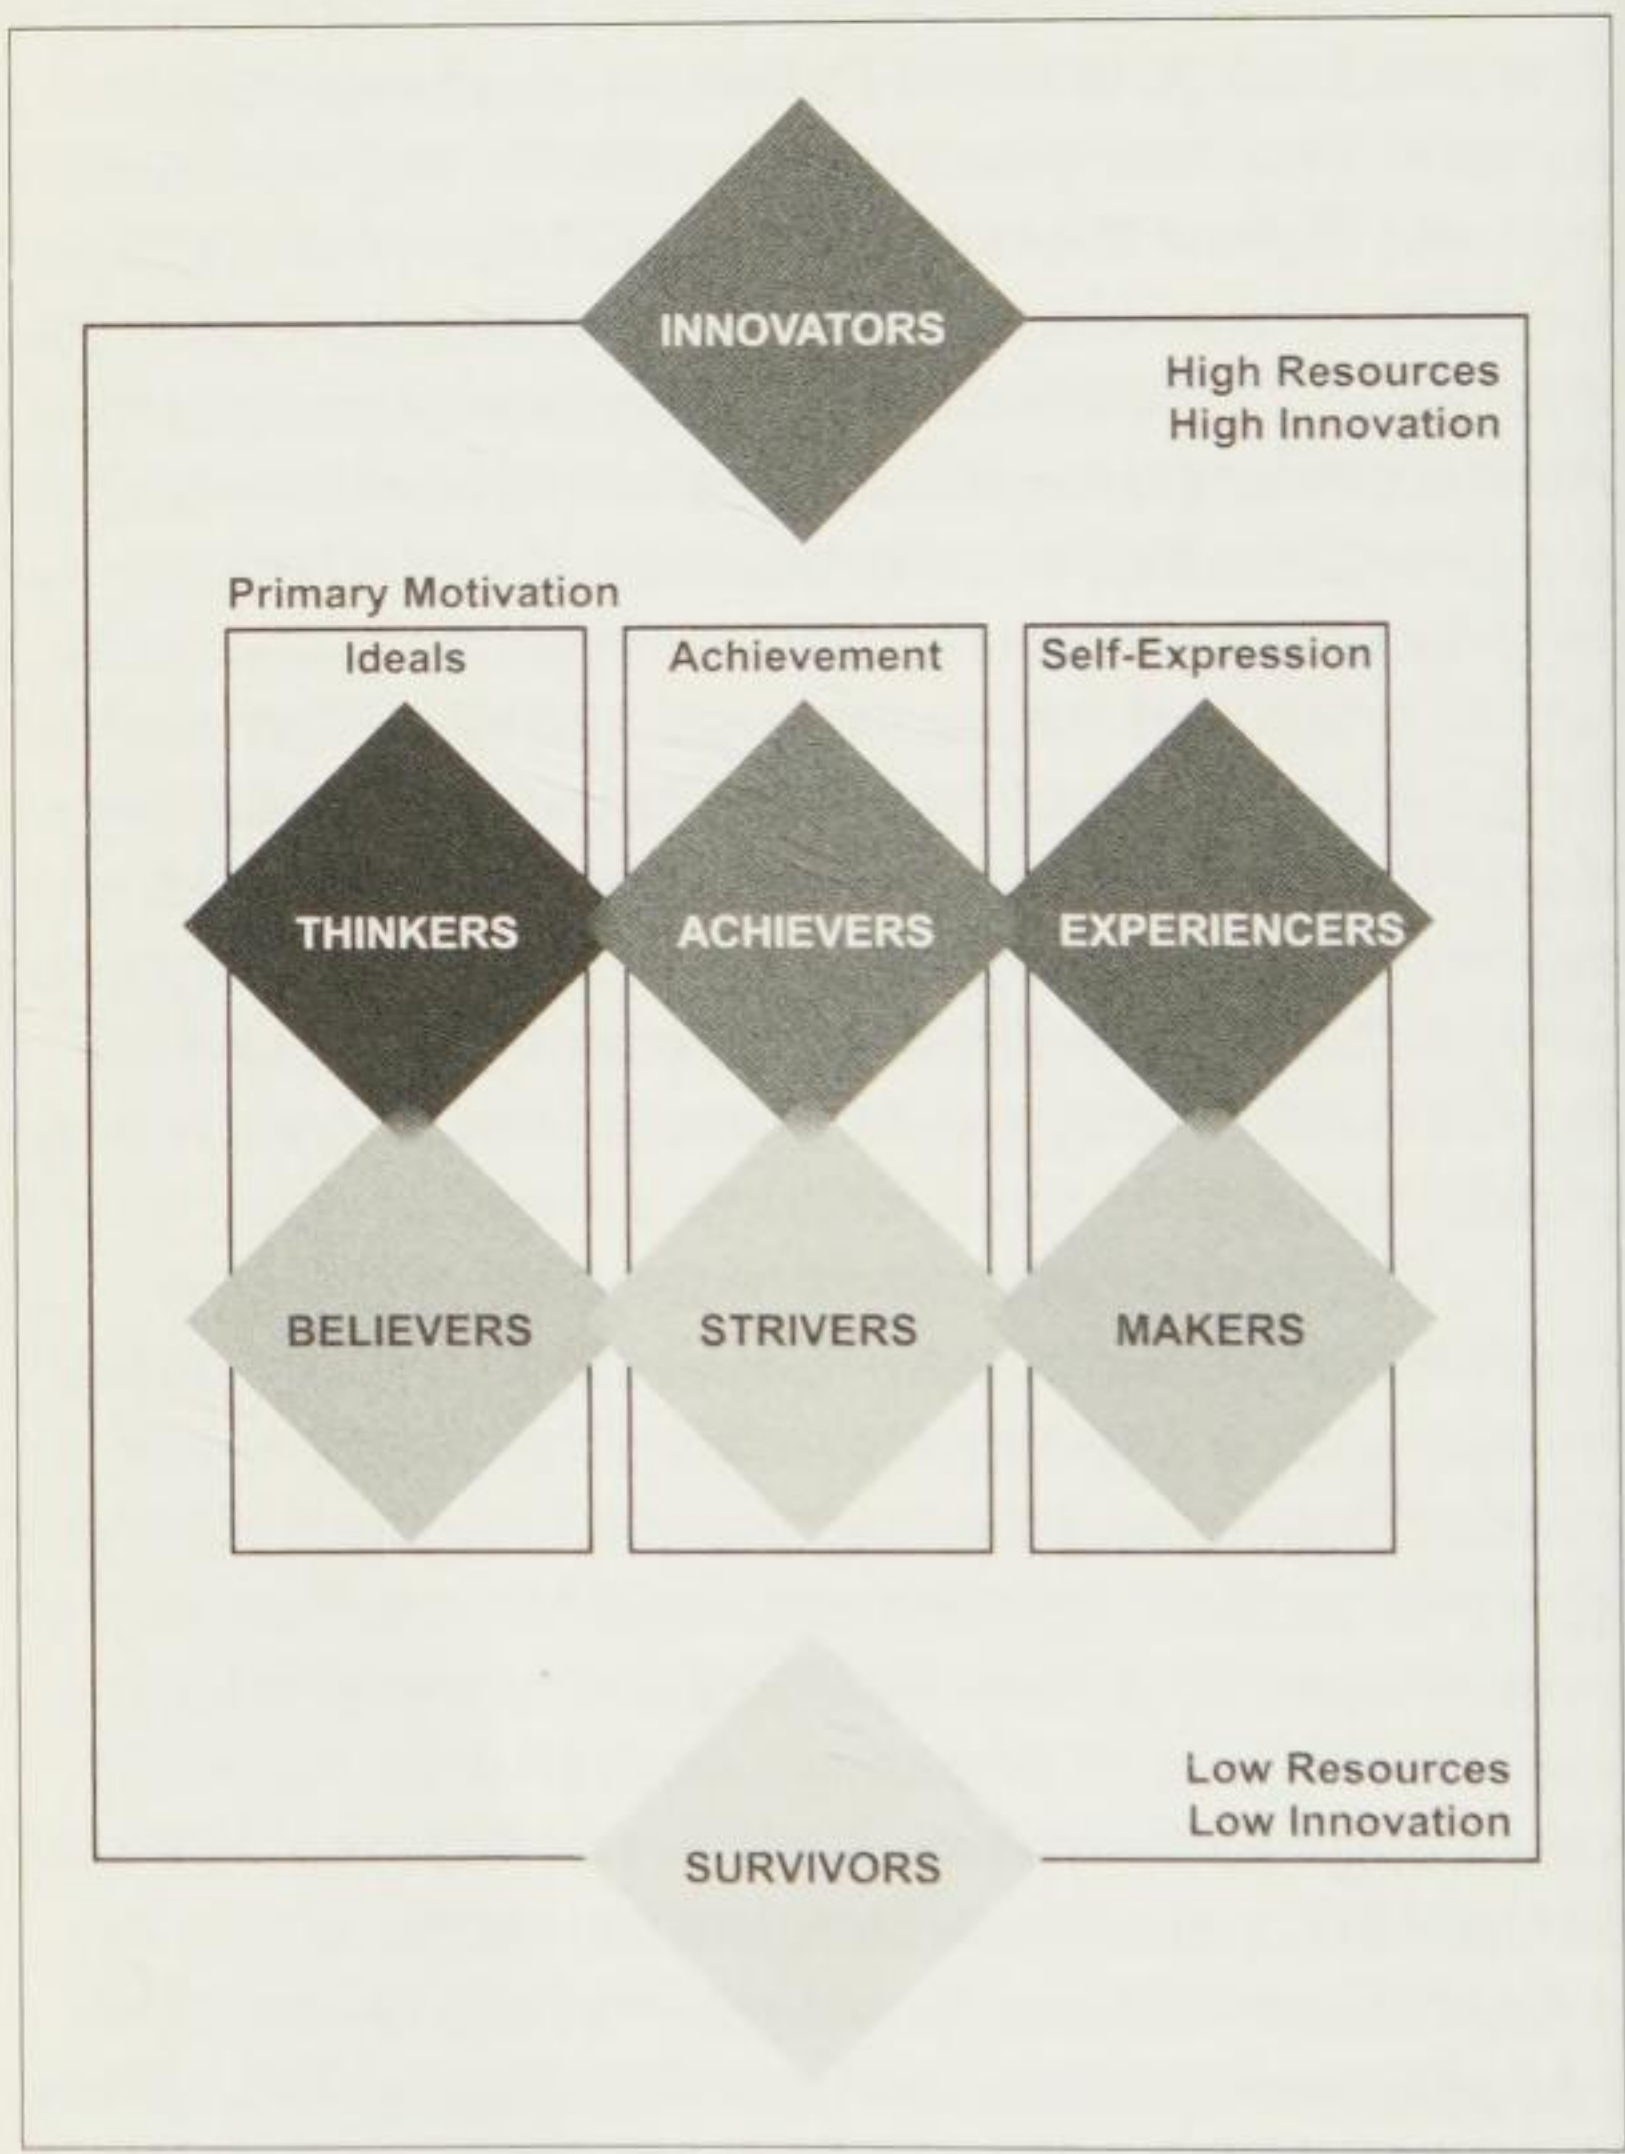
INNOVATORS

High Resources
High Innovation

Primary Motivation

Ideals

Achievement

Self-Expression

THINKERS

ACHIEVERS

EXPERIENCERS

BELIEVERS

STRIVERS

MAKERS

Low Resources
Low Innovation

SURVIVORS